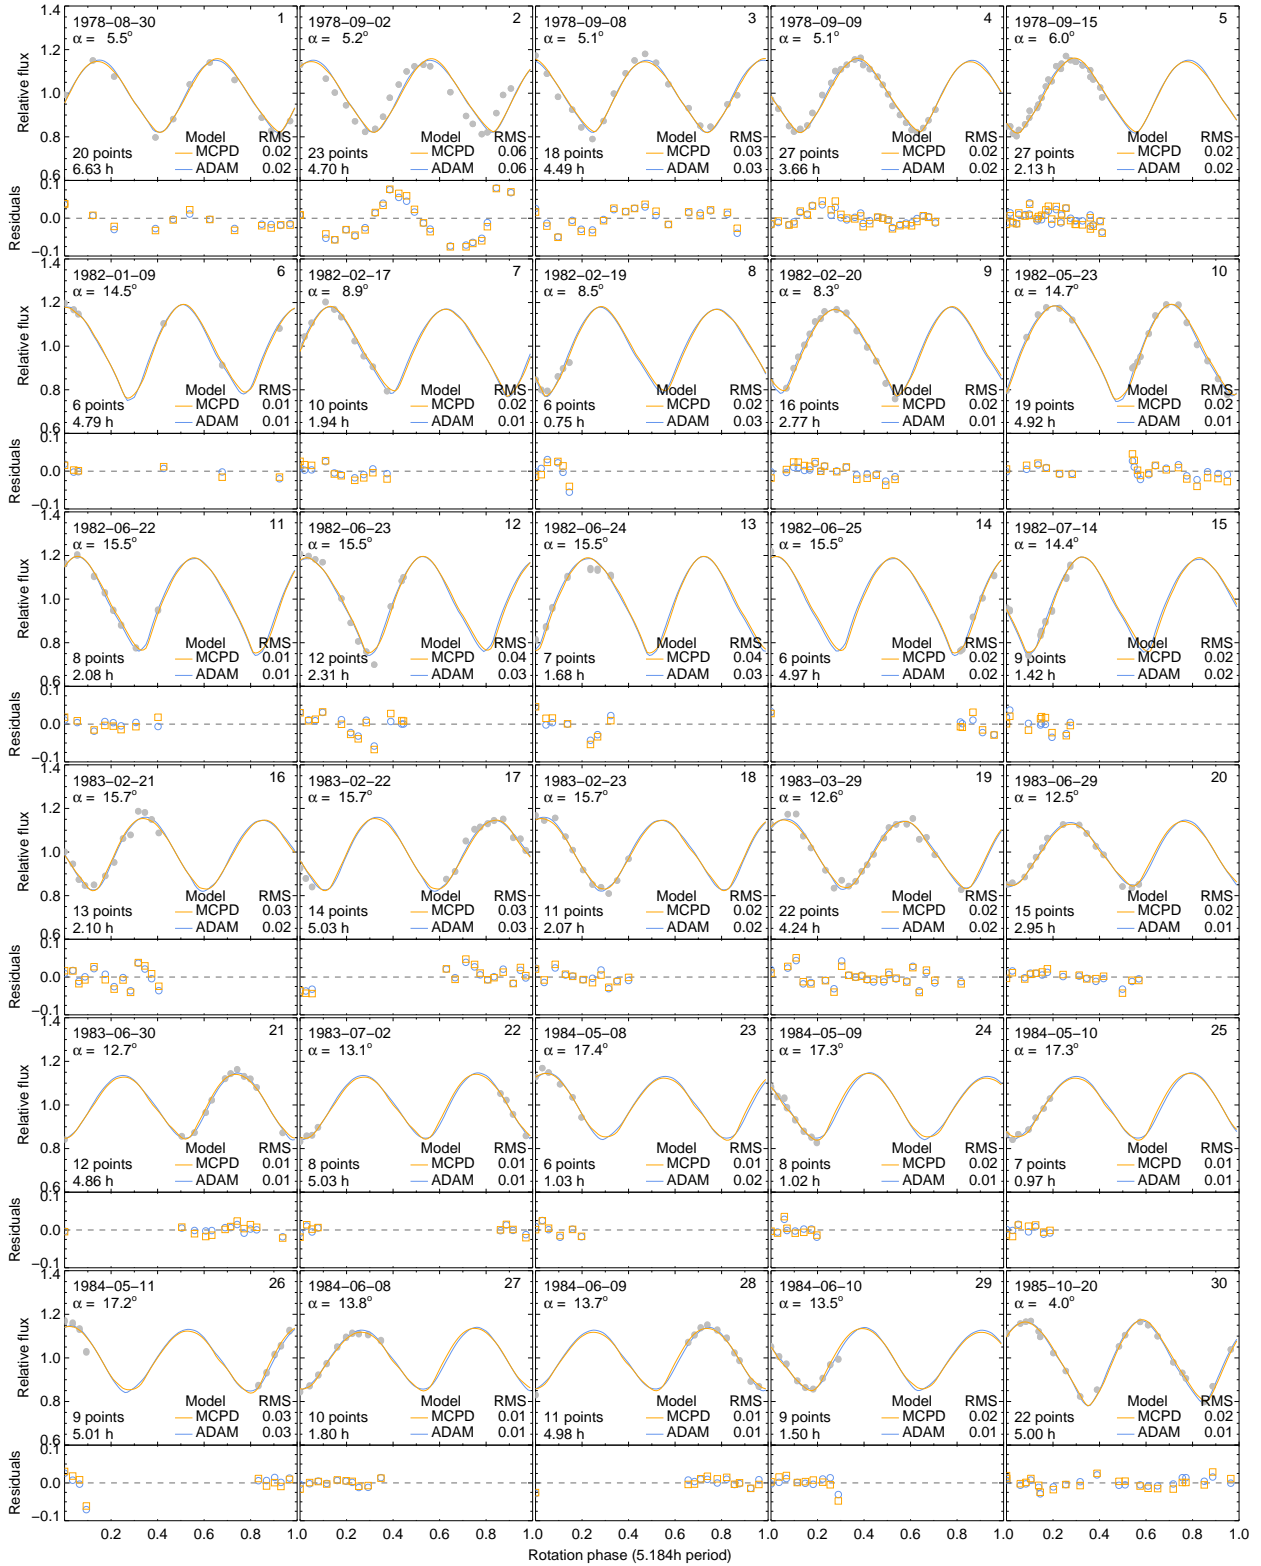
1.4
1978–08–30
α = 5.5°
1
1.2
Relative flux
1.0
0.8
0.6
20 points
6.63 h
Model
MCPD
ADAM
RMS
0.02
0.02
1978–09–02
α = 5.2°
2
23 points
4.70 h
Model
MCPD
ADAM
RMS
0.06
0.06
1978–09–08
α = 5.1°
3
18 points
4.49 h
Model
MCPD
ADAM
RMS
0.03
0.03
1978–09–09
α = 5.1°
4
27 points
3.66 h
Model
MCPD
ADAM
RMS
0.02
0.02
1978–09–15
α = 6.0°
5
27 points
2.13 h
Model
MCPD
ADAM
RMS
0.02
0.02
0.1
Residuals
0.0
-0.1

1.4
1982–01–09
α = 14.5°
6
1.2
Relative flux
1.0
0.8
0.6
6 points
4.79 h
Model
MCPD
ADAM
RMS
0.01
0.01
1982–02–17
α = 8.9°
7
10 points
1.94 h
Model
MCPD
ADAM
RMS
0.02
0.01
1982–02–19
α = 8.5°
8
6 points
0.75 h
Model
MCPD
ADAM
RMS
0.02
0.03
1982–02–20
α = 8.3°
9
16 points
2.77 h
Model
MCPD
ADAM
RMS
0.02
0.01
1982–05–23
α = 14.7°
10
19 points
4.92 h
Model
MCPD
ADAM
RMS
0.02
0.01
0.1
Residuals
0.0
-0.1

1.4
1982–06–22
α = 15.5°
11
1.2
Relative flux
1.0
0.8
0.6
8 points
2.08 h
Model
MCPD
ADAM
RMS
0.01
0.01
1982–06–23
α = 15.5°
12
12 points
2.31 h
Model
MCPD
ADAM
RMS
0.04
0.03
1982–06–24
α = 15.5°
13
7 points
1.68 h
Model
MCPD
ADAM
RMS
0.04
0.03
1982–06–25
α = 15.5°
14
6 points
4.97 h
Model
MCPD
ADAM
RMS
0.02
0.02
1982–07–14
α = 14.4°
15
9 points
1.42 h
Model
MCPD
ADAM
RMS
0.02
0.02
0.1
Residuals
0.0
-0.1

1.4
1983–02–21
α = 15.7°
16
1.2
Relative flux
1.0
0.8
0.6
13 points
2.10 h
Model
MCPD
ADAM
RMS
0.03
0.02
1983–02–22
α = 15.7°
17
14 points
5.03 h
Model
MCPD
ADAM
RMS
0.03
0.03
1983–02–23
α = 15.7°
18
11 points
2.07 h
Model
MCPD
ADAM
RMS
0.02
0.02
1983–03–29
α = 12.6°
19
22 points
4.24 h
Model
MCPD
ADAM
RMS
0.02
0.02
1983–06–29
α = 12.5°
20
15 points
2.95 h
Model
MCPD
ADAM
RMS
0.02
0.01
0.1
Residuals
0.0
-0.1

1.4
1983–06–30
α = 12.7°
21
1.2
Relative flux
1.0
0.8
0.6
12 points
4.86 h
Model
MCPD
ADAM
RMS
0.01
0.01
1983–07–02
α = 13.1°
22
8 points
5.03 h
Model
MCPD
ADAM
RMS
0.01
0.01
1984–05–08
α = 17.4°
23
6 points
1.03 h
Model
MCPD
ADAM
RMS
0.01
0.02
1984–05–09
α = 17.3°
24
8 points
1.02 h
Model
MCPD
ADAM
RMS
0.02
0.01
1984–05–10
α = 17.3°
25
7 points
0.97 h
Model
MCPD
ADAM
RMS
0.01
0.01
0.1
Residuals
0.0
-0.1

1.4
1984–05–11
α = 17.2°
26
1.2
Relative flux
1.0
0.8
0.6
9 points
5.01 h
Model
MCPD
ADAM
RMS
0.03
0.03
1984–06–08
α = 13.8°
27
10 points
1.80 h
Model
MCPD
ADAM
RMS
0.01
0.01
1984–06–09
α = 13.7°
28
11 points
4.98 h
Model
MCPD
ADAM
RMS
0.01
0.01
1984–06–10
α = 13.5°
29
9 points
1.50 h
Model
MCPD
ADAM
RMS
0.02
0.01
1985–10–20
α = 4.0°
30
22 points
5.00 h
Model
MCPD
ADAM
RMS
0.02
0.01
0.1
Residuals
0.0
-0.1
0.2 0.4 0.6 0.8 1.0 0.2 0.4 0.6 0.8 1.0 0.2 0.4 0.6 0.8 1.0 0.2 0.4 0.6 0.8 1.0 0.2 0.4 0.6 0.8 1.0
Rotation phase (5.184h period)